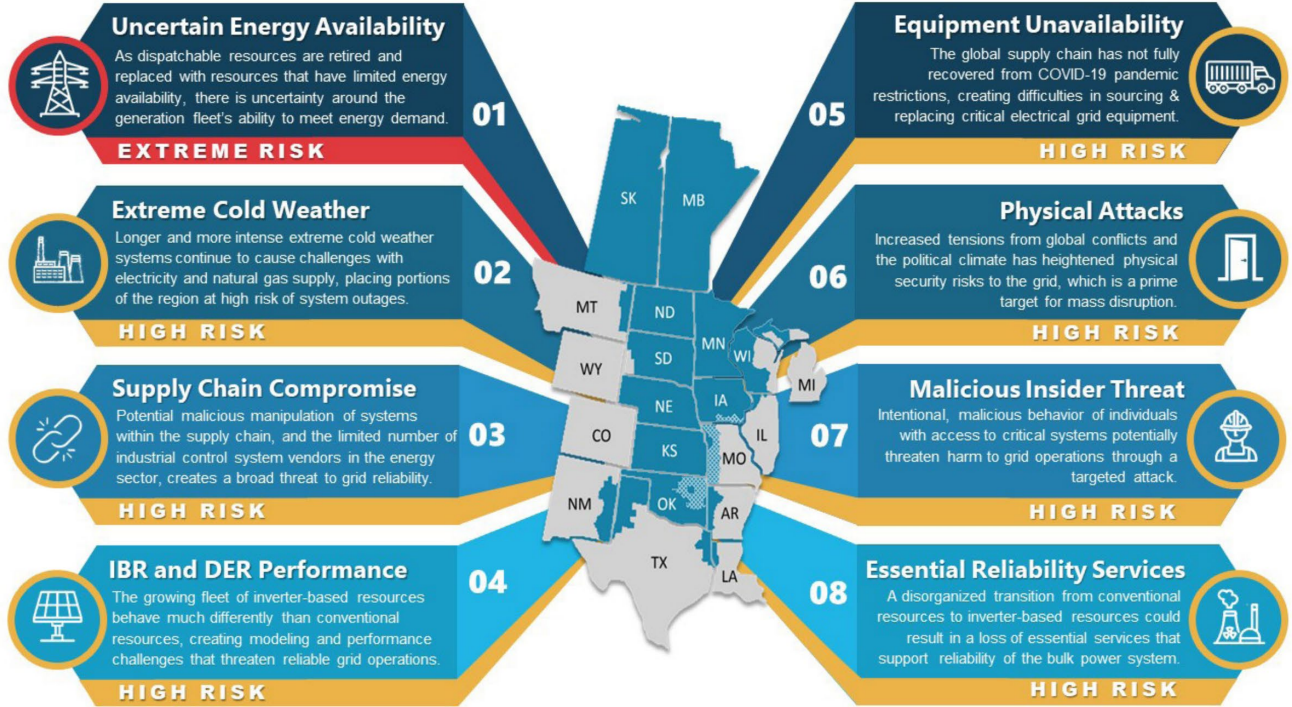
Uncertain Energy Availability
As dispatchable resources are retired and replaced with resources that have limited energy availability, there is uncertainty around the generation fleet's ability to meet energy demand.
01
EXTREME RISK

Extreme Cold Weather
Longer and more intense extreme cold weather systems continue to cause challenges with electricity and natural gas supply, placing portions of the region at high risk of system outages.
02
HIGH RISK

Supply Chain Compromise
Potential malicious manipulation of systems within the supply chain, and the limited number of industrial control system vendors in the energy sector, creates a broad threat to grid reliability.
03
HIGH RISK

IBR and DER Performance
The growing fleet of inverter-based resources behave much differently than conventional resources, creating modeling and performance challenges that threaten reliable grid operations.
04
HIGH RISK

Equipment Unavailability
The global supply chain has not fully recovered from COVID-19 pandemic restrictions, creating difficulties in sourcing & replacing critical electrical grid equipment.
05
HIGH RISK

Physical Attacks
Increased tensions from global conflicts and the political climate has heightened physical security risks to the grid, which is a prime target for mass disruption.
06
HIGH RISK

Malicious Insider Threat
Intentional, malicious behavior of individuals with access to critical systems potentially threaten harm to grid operations through a targeted attack.
07
HIGH RISK

Essential Reliability Services
A disorganized transition from conventional resources to inverter-based resources could result in a loss of essential services that support reliability of the bulk power system.
08
HIGH RISK

SK
MB
MT
ND
MN
WI
MI
SD
WY
NE
IA
IL
CO
KS
MO
NM
OK
AR
TX
LA